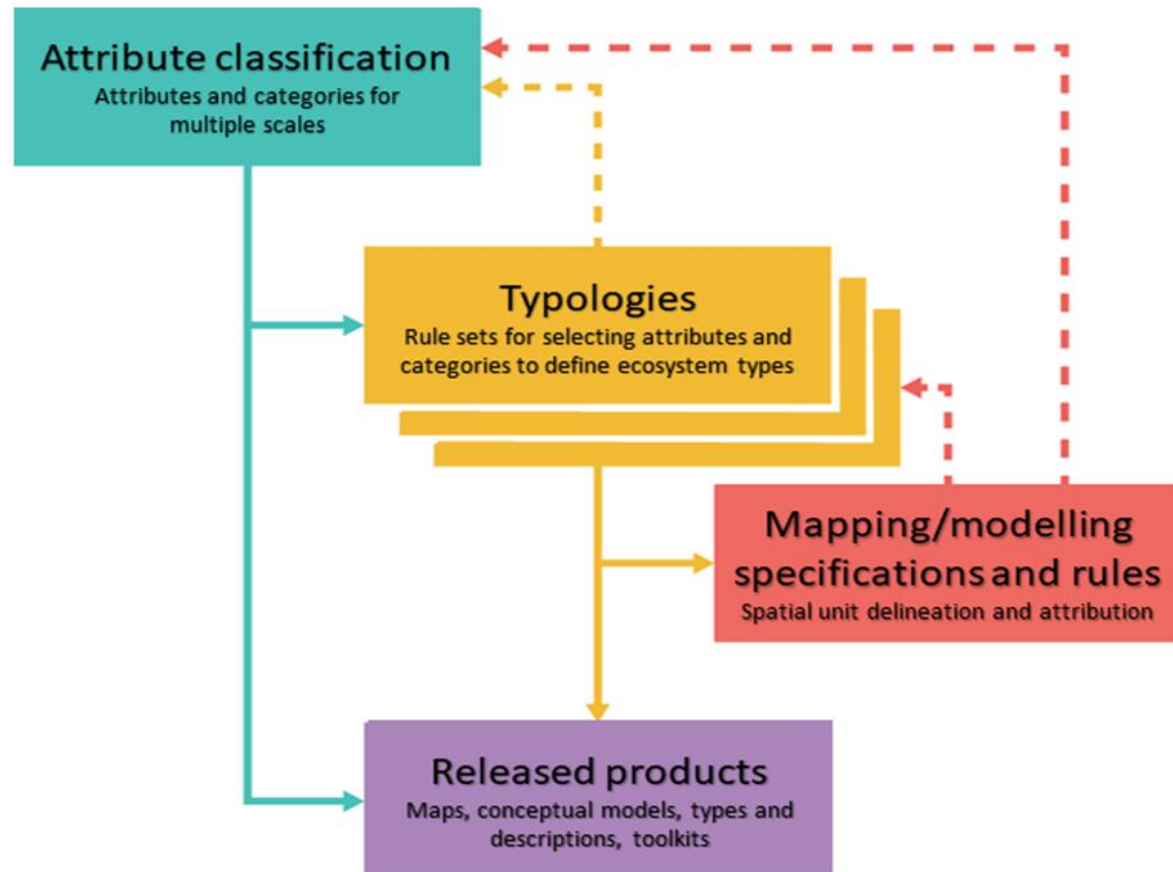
Attribute classification
Attributes and categories for multiple scales

Typologies
Rule sets for selecting attributes and categories to define ecosystem types

Mapping/modelling specifications and rules
Spatial unit delineation and attribution

Released products
Maps, conceptual models, types and descriptions, toolkits